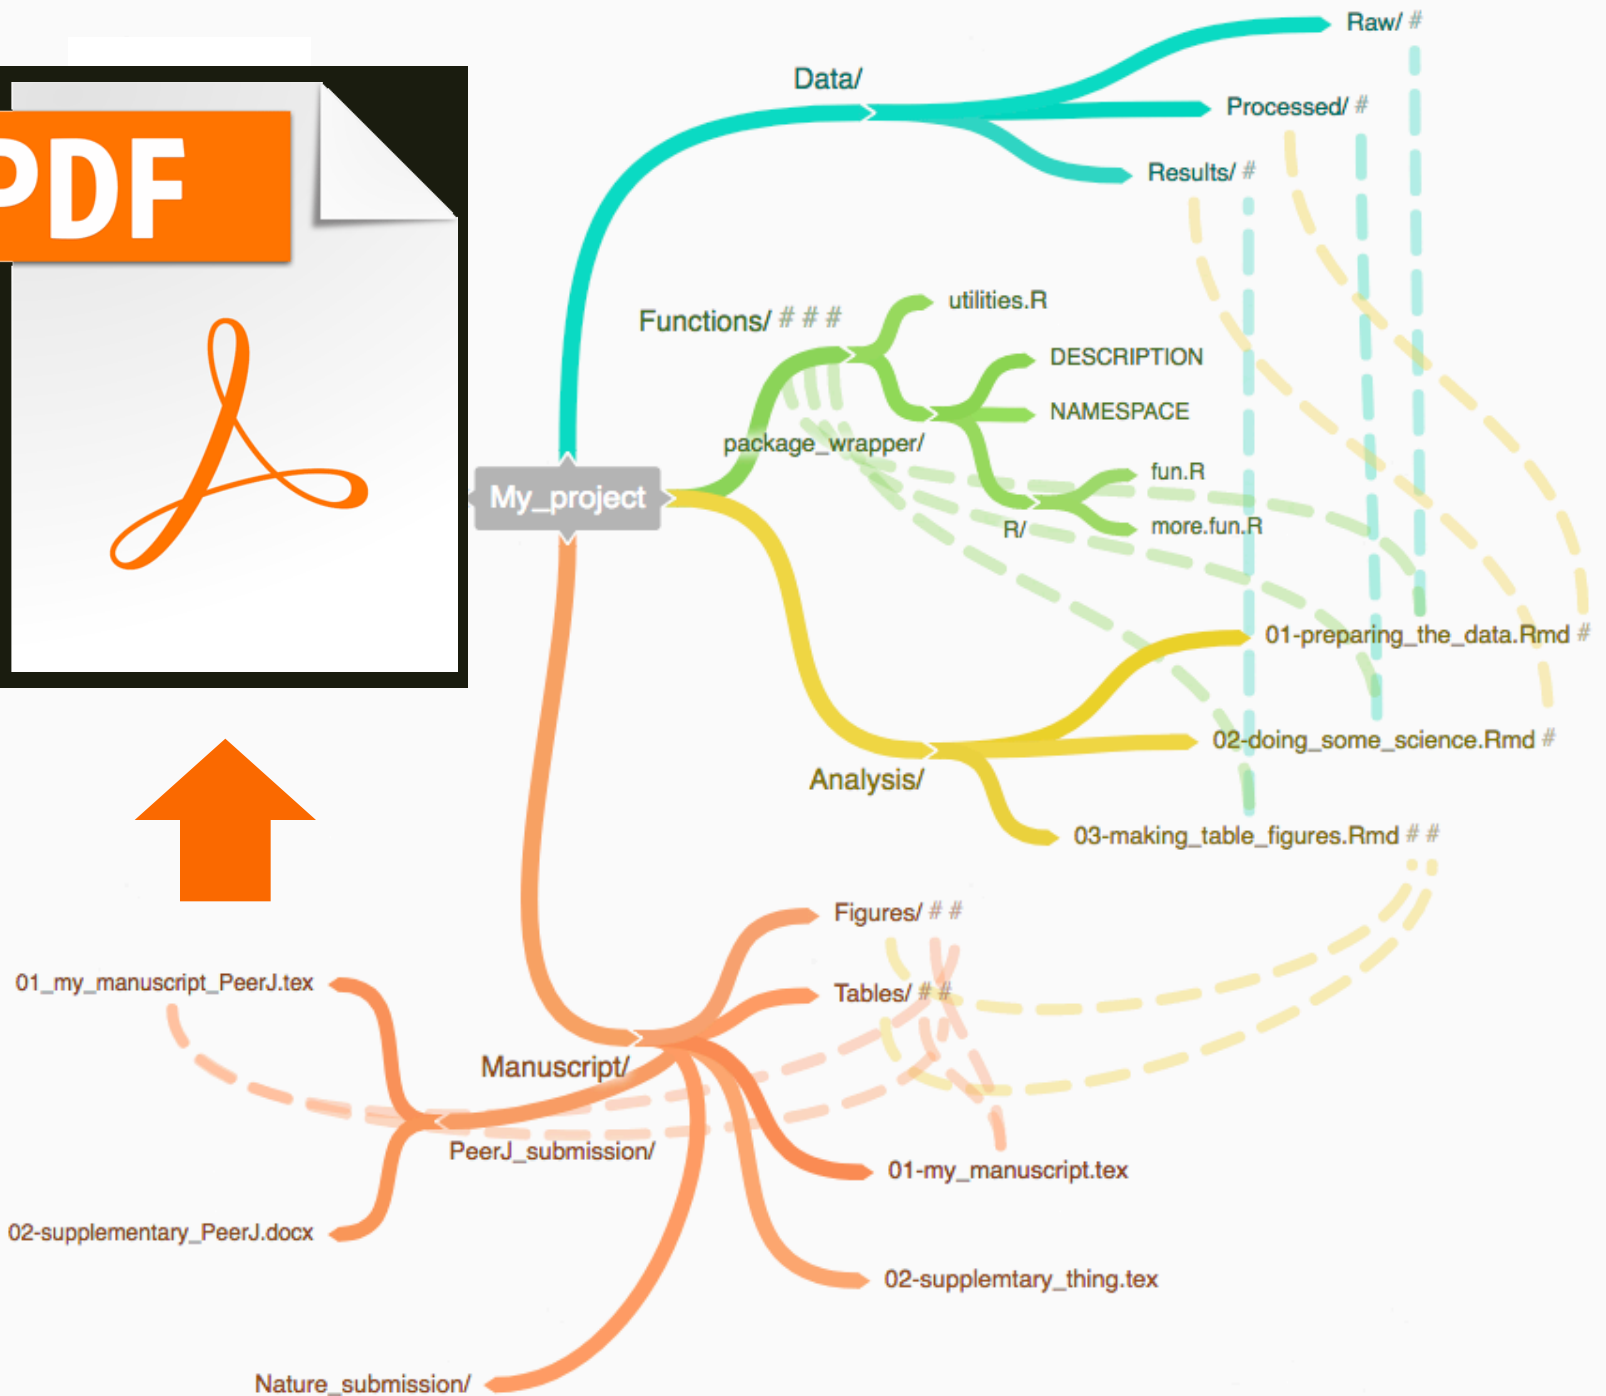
PDF

Data/

Raw/ #

Processed/ #

Results/ #

Functions/ # # #

utilities.R

DESCRIPTION

NAMESPACE

package_wrapper/

fun.R

more.fun.R

R/

My_project

01-preparing_the_data.Rmd #

02-doing_some_science.Rmd #

Analysis/

03-making_table_figures.Rmd # #

Figures/ # #

Tables/ # #

01_my_manuscript_PeerJ.tex

Manuscript/

PeerJ_submission/

01-my_manuscript.tex

02-supplementary_PeerJ.docx

02-supplemtary_thing.tex

Nature_submission/